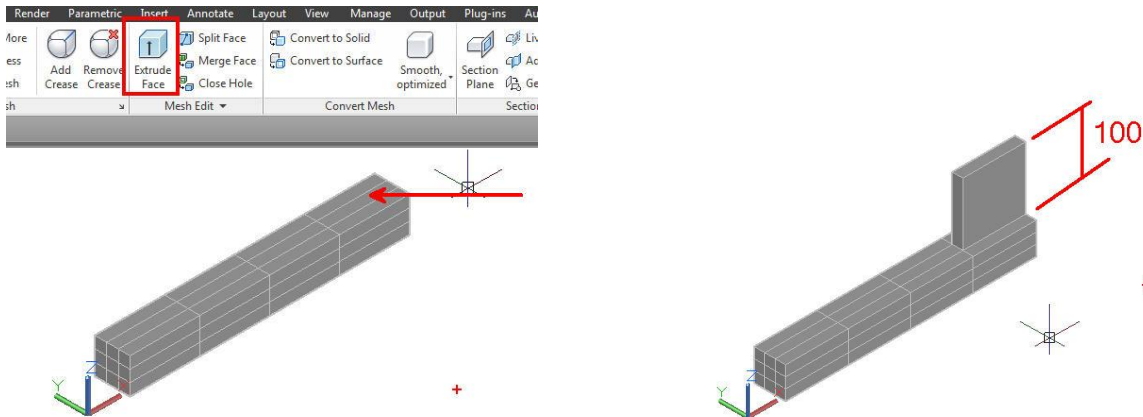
Render Parametric Insert Annotate Layout View Manage Output Plug-ins Au

More
ess
esh
sh

Add Crease

Remove Crease

Extrude Face

Split Face
Merge Face
Close Hole
Mesh Edit ▾

Convert to Solid
Convert to Surface
Smooth, optimized
Convert Mesh

Section Plane
Li
Ac
Ge
Sectio

100

Y

Y